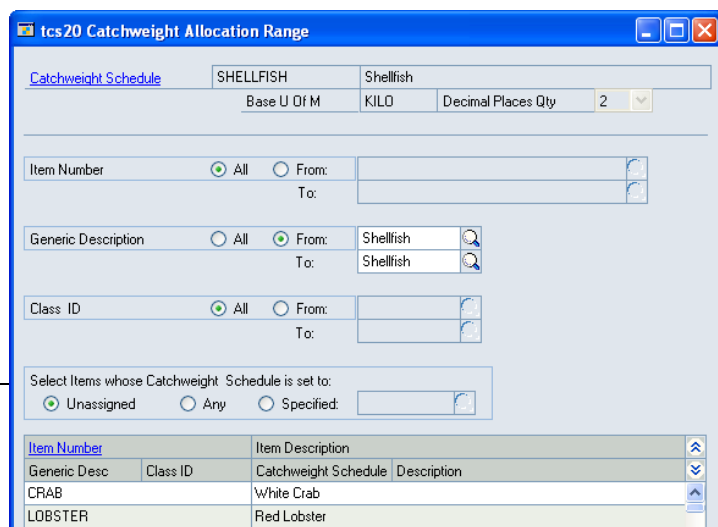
tcs20 Catchweight Allocation Range

Catchweight Schedule | SHELLFISH | Shellfish
Base U Of M | KILO | Decimal Places Qty | 2

Item Number
All
From:
To:

Generic Description
All
From: Shellfish
To: Shellfish

Class ID
All
From:
To:

Select Items whose Catchweight Schedule is set to:
Unassigned
Any
Specified:

| Item Number | | Item Description | |
|---|---|---|---|
| Generic Desc | Class ID | Catchweight Schedule | Description |
| CRAB | | White Crab | |
| LOBSTER | | Red Lobster | |